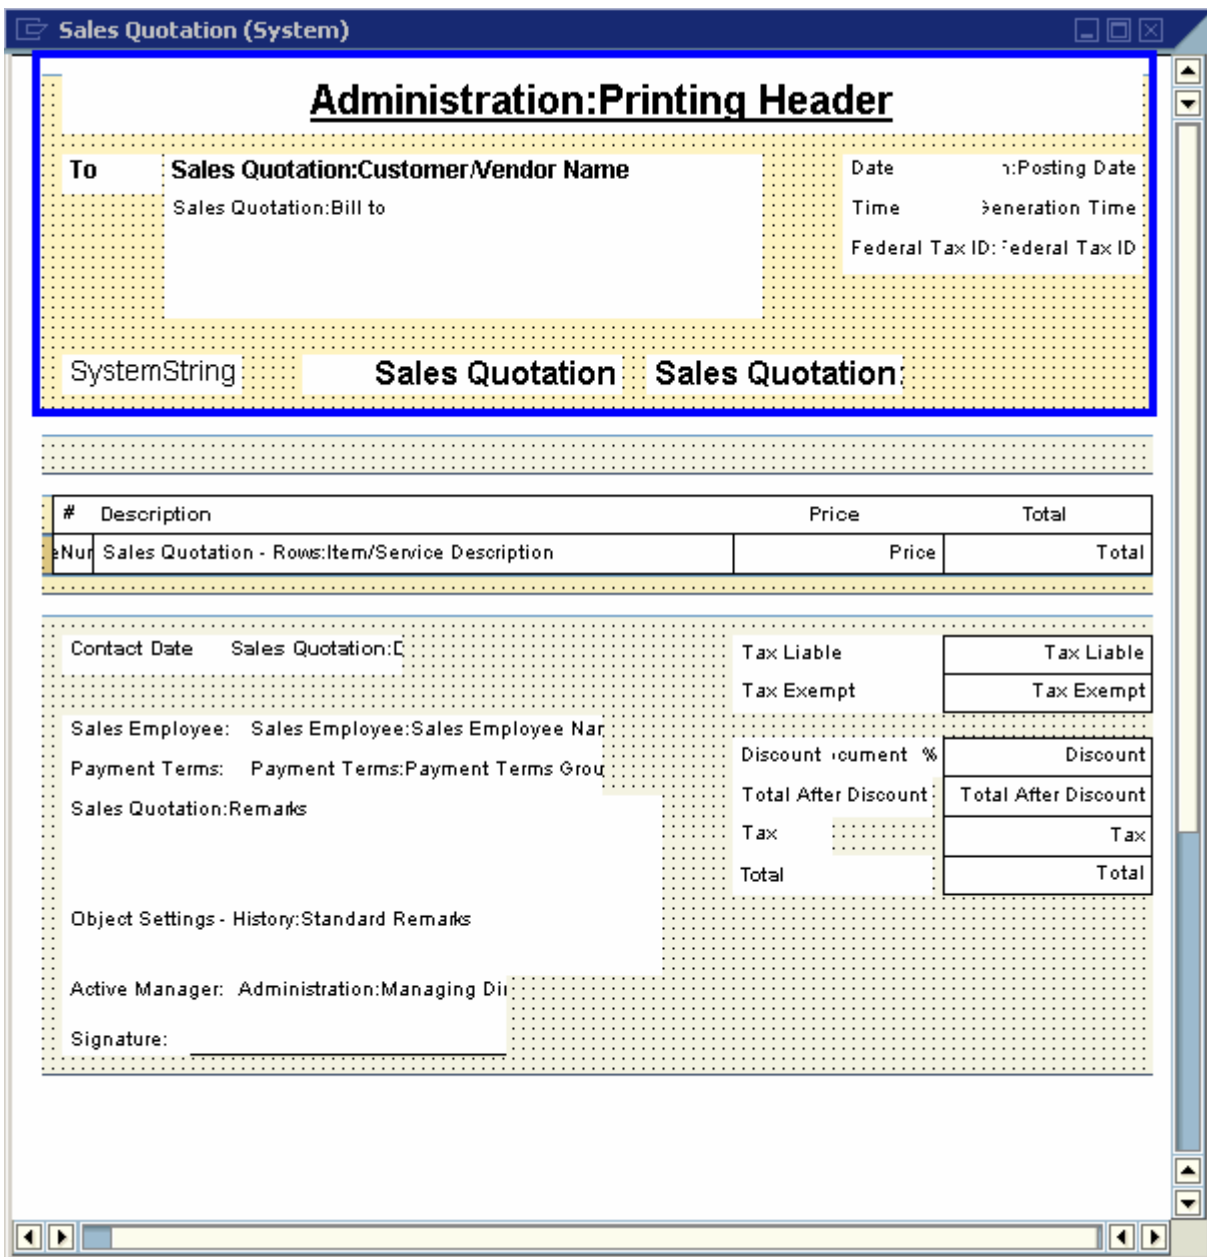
Sales Quotation (System)

Administration:Printing Header

To

Sales Quotation:Customer/Vendor Name

Sales Quotation:Bill to

Date ı:Posting Date

Time ɜeneration Time

Federal Tax ID: ederal Tax ID

SystemString

Sales Quotation

Sales Quotation:

| # | Description | Price | Total |
|---|---|---|---|
| ɛNur | Sales Quotation - Rows:Item/Service Description | Price | Total |

Contact Date Sales Quotation:[

Tax Liable | Tax Liable

Tax Exempt | Tax Exempt

Sales Employee: Sales Employee:Sales Employee Nar

Payment Terms: Payment Terms:Payment Terms Grou

Discount ıcument % | Discount

Total After Discount | Total After Discount

Tax | Tax

Total | Total

Sales Quotation:Remarks

Object Settings - History:Standard Remarks

Active Manager: Administration:Managing Dii

Signature: